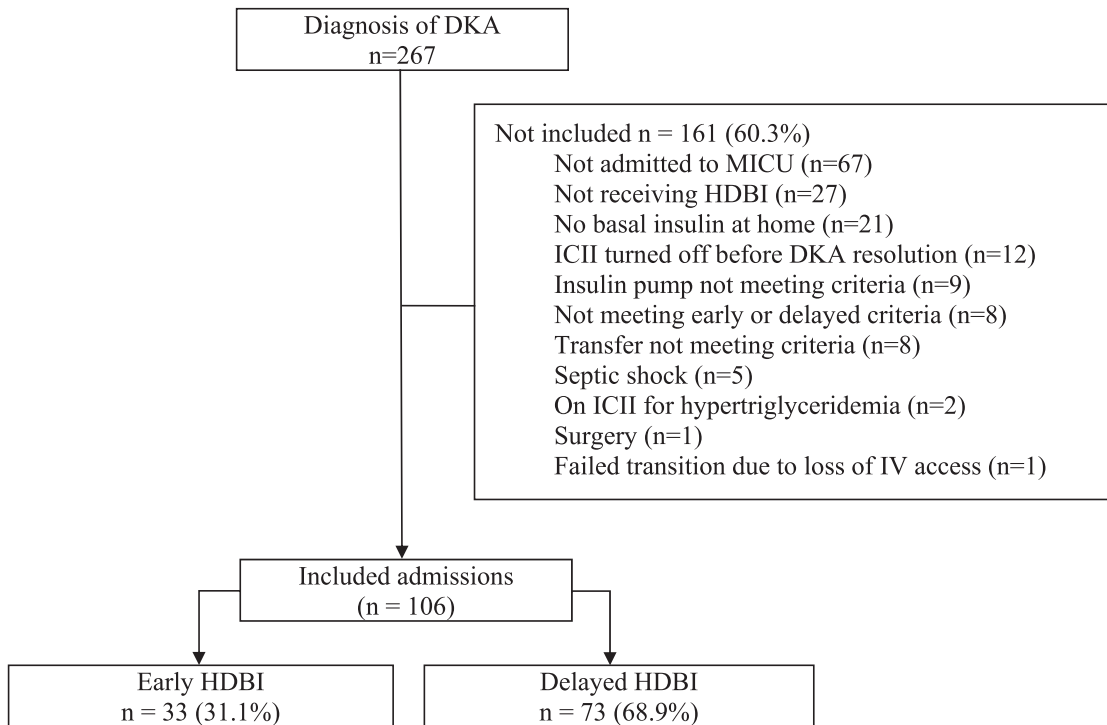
Diagnosis of DKA
n=267

Not included n = 161 (60.3%)
Not admitted to MICU (n=67)
Not receiving HDBI (n=27)
No basal insulin at home (n=21)
ICII turned off before DKA resolution (n=12)
Insulin pump not meeting criteria (n=9)
Not meeting early or delayed criteria (n=8)
Transfer not meeting criteria (n=8)
Septic shock (n=5)
On ICII for hypertriglyceridemia (n=2)
Surgery (n=1)
Failed transition due to loss of IV access (n=1)

Included admissions
(n = 106)

Early HDBI
n = 33 (31.1%)

Delayed HDBI
n = 73 (68.9%)